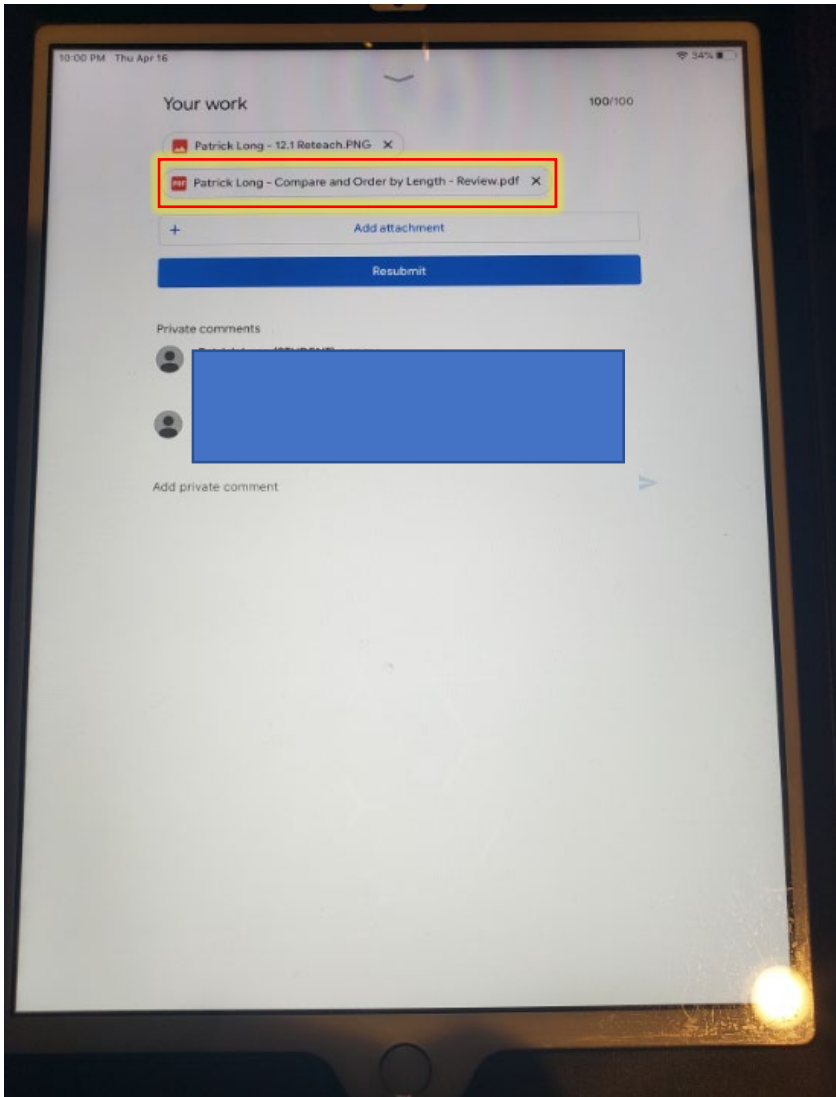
10:00 PM Thu Apr 16

34%

Your work

100/100

Patrick Long - 12.1 Reteach.PNG ×

PDF Patrick Long - Compare and Order by Length - Review.pdf ×

+ Add attachment

Resubmit

Private comments

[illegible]

Add private comment